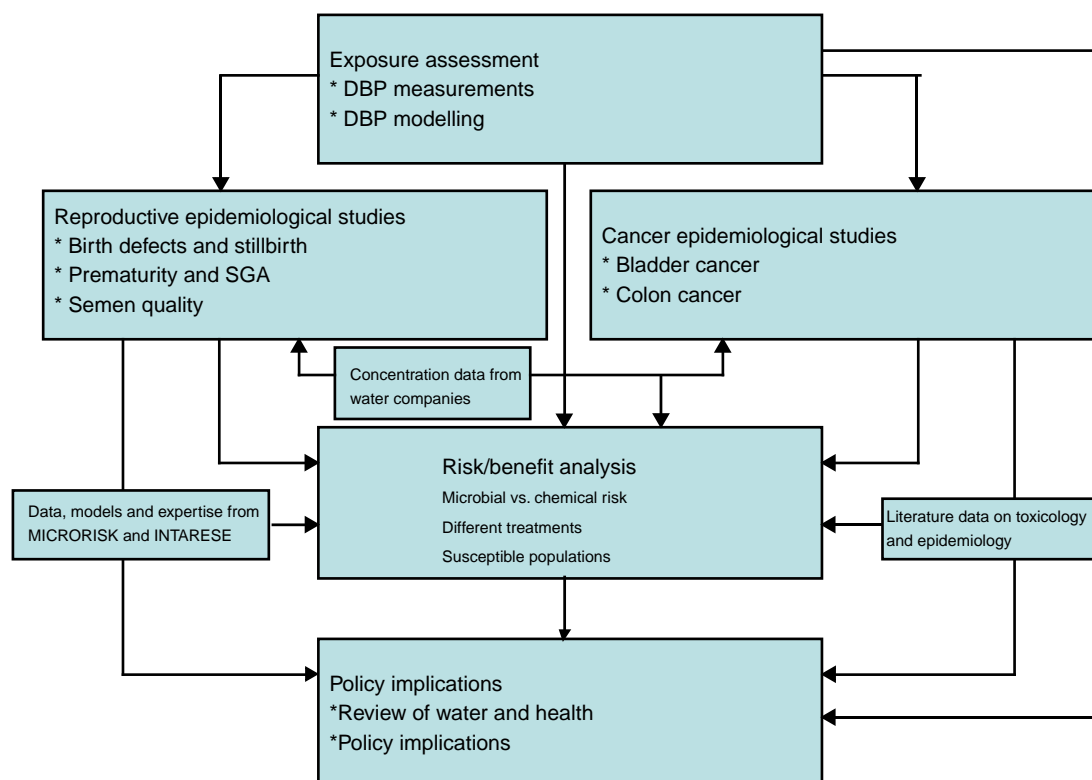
Exposure assessment
* DBP measurements
* DBP modelling

Reproductive epidemiological studies
* Birth defects and stillbirth
* Prematurity and SGA
* Semen quality

Cancer epidemiological studies
* Bladder cancer
* Colon cancer

Concentration data from water companies

Risk/benefit analysis
Microbial vs. chemical risk
Different treatments
Susceptible populations

Data, models and expertise from MICRORISK and INTARESE

Literature data on toxicology and epidemiology

Policy implications
*Review of water and health
*Policy implications